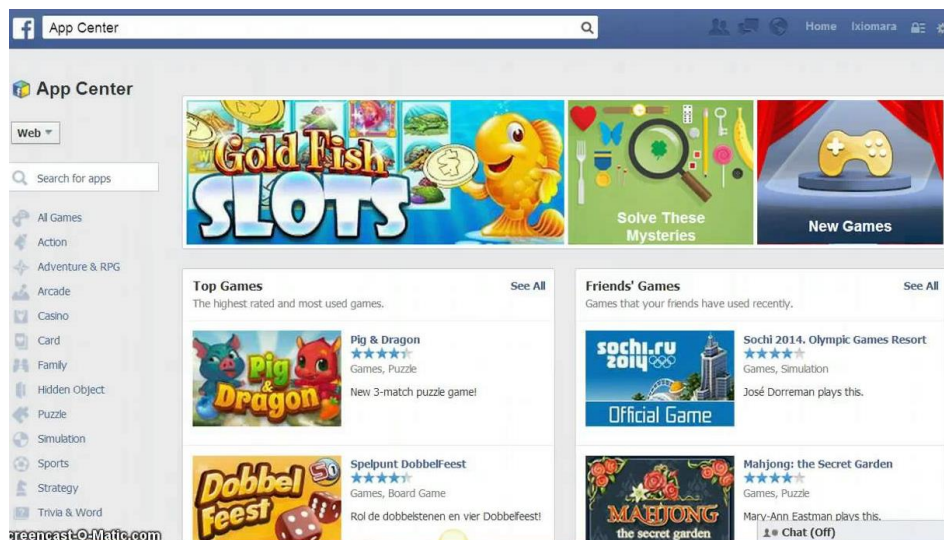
App Center

Home Ixiomara

App Center

Web

Search for apps

All Games
Action
Adventure & RPG
Arcade
Casino
Card
Family
Hidden Object
Puzzle
Simulation
Sports
Strategy
Trivia & Word

Gold Fish SLOTS

Solve These Mysteries

New Games

Top Games
The highest rated and most used games.
See All

Pig & Dragon

Pig & Dragon
Games, Puzzle
New 3-match puzzle game!

Dobbel Feest 50

Spelpunt DobbelFeest
Games, Board Game
Rol de dobbelstenen en vier Dobbelfeest!

Friends' Games
Games that your friends have used recently.
See All

sochi.ru 2014 Official Game

Sochi 2014. Olympic Games Resort
Games, Simulation
José Dorreman plays this.

MAHJONG the secret garden

Mahjong: the Secret Garden
Games, Puzzle
Mary-Ann Eastman plays this.

Chat (Off)

creencast-O-Matic.com